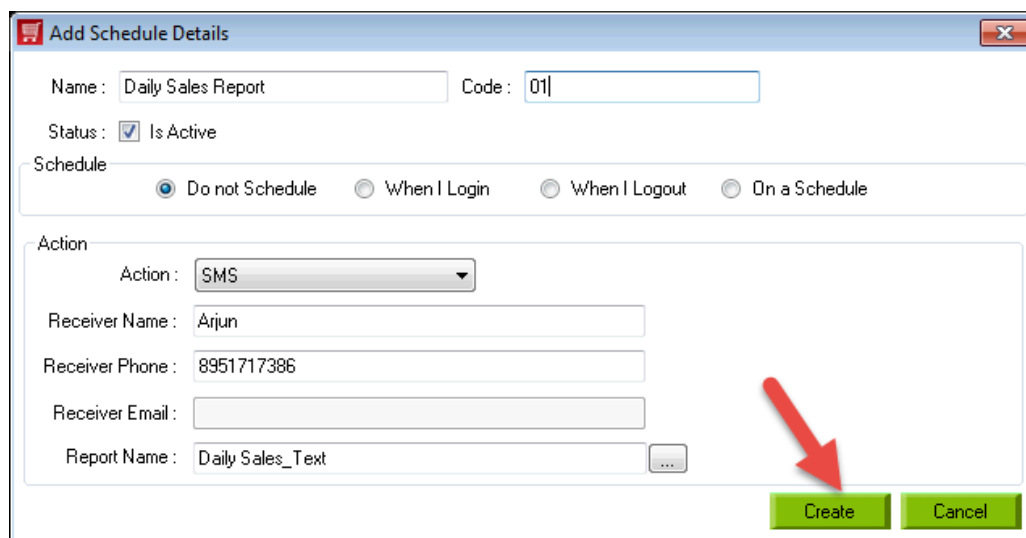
Add Schedule Details

Name : Daily Sales Report

Code : 01

Status : Is Active

Schedule

Do not Schedule When I Login When I Logout On a Schedule

Action

Action : SMS

Receiver Name : Arjun

Receiver Phone : 8951717386

Receiver Email :

Report Name : Daily Sales_Text ...

Create Cancel